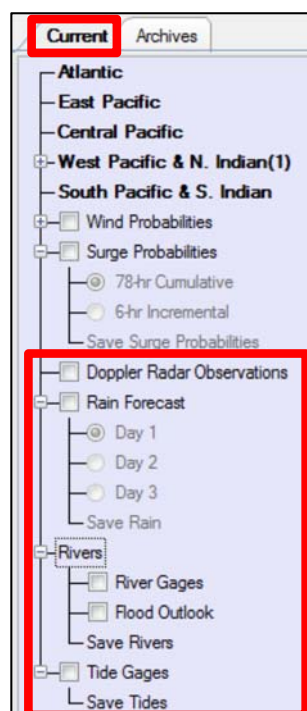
Current
Archives
Atlantic
East Pacific
Central Pacific
West Pacific & N. Indian(1)
South Pacific & S. Indian
Wind Probabilities
Surge Probabilities
78-hr Cumulative
6-hr Incremental
Save Surge Probabilities
Doppler Radar Observations
Rain Forecast
Day 1
Day 2
Day 3
Save Rain
Rivers
River Gages
Flood Outlook
Save Rivers
Tide Gages
Save Tides